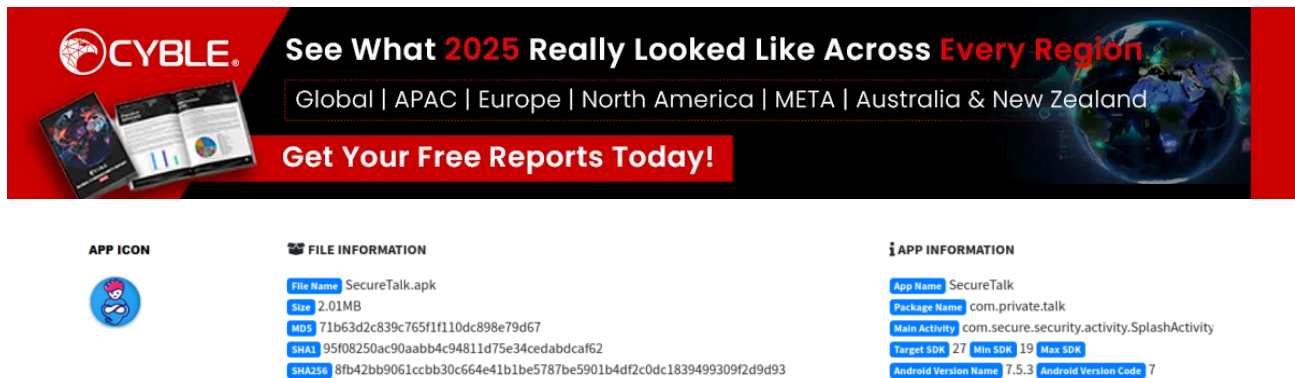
CYBLE®

See What 2025 Really Looked Like Across Every Region

Global | APAC | Europe | North America | META | Australia & New Zealand

Get Your Free Reports Today!

APP ICON

FILE INFORMATION

File Name SecureTalk.apk
Size 2.01MB
MD5 71b63d2c839c765f1f110dc898e79d67
SHA1 95f08250ac90aabb4c94811d75e34cedabdcaf62
SHA256 8fb42bb9061ccbb30c664e41b1be5787be5901b4df2c0dc1839499309f2d9d93

APP INFORMATION

App Name SecureTalk
Package Name com.private.talk
Main Activity com.secure.security.activity.SplashActivity
Target SDK 27 Min SDK 19 Max SDK
Android Version Name 7.5.3 Android Version Code 7